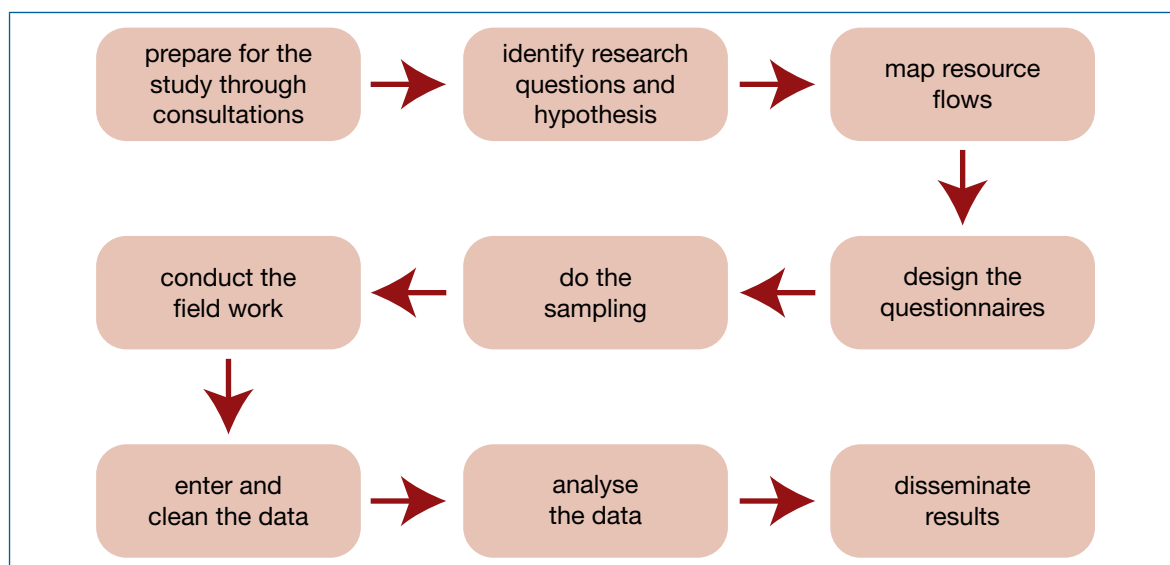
prepare for the study through consultations

identify research questions and hypothesis

map resource flows

design the questionnaires

do the sampling

conduct the field work

enter and clean the data

analyse the data

disseminate results